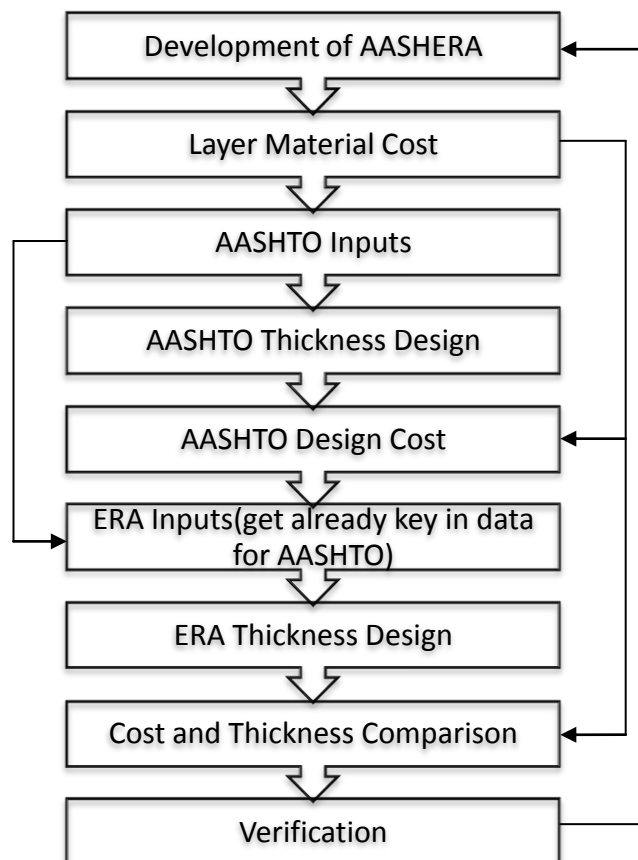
Development of AASHERA

Layer Material Cost

AASHTO Inputs

AASHTO Thickness Design

AASHTO Design Cost

ERA Inputs(get already key in data for AASHTO)

ERA Thickness Design

Cost and Thickness Comparison

Verification